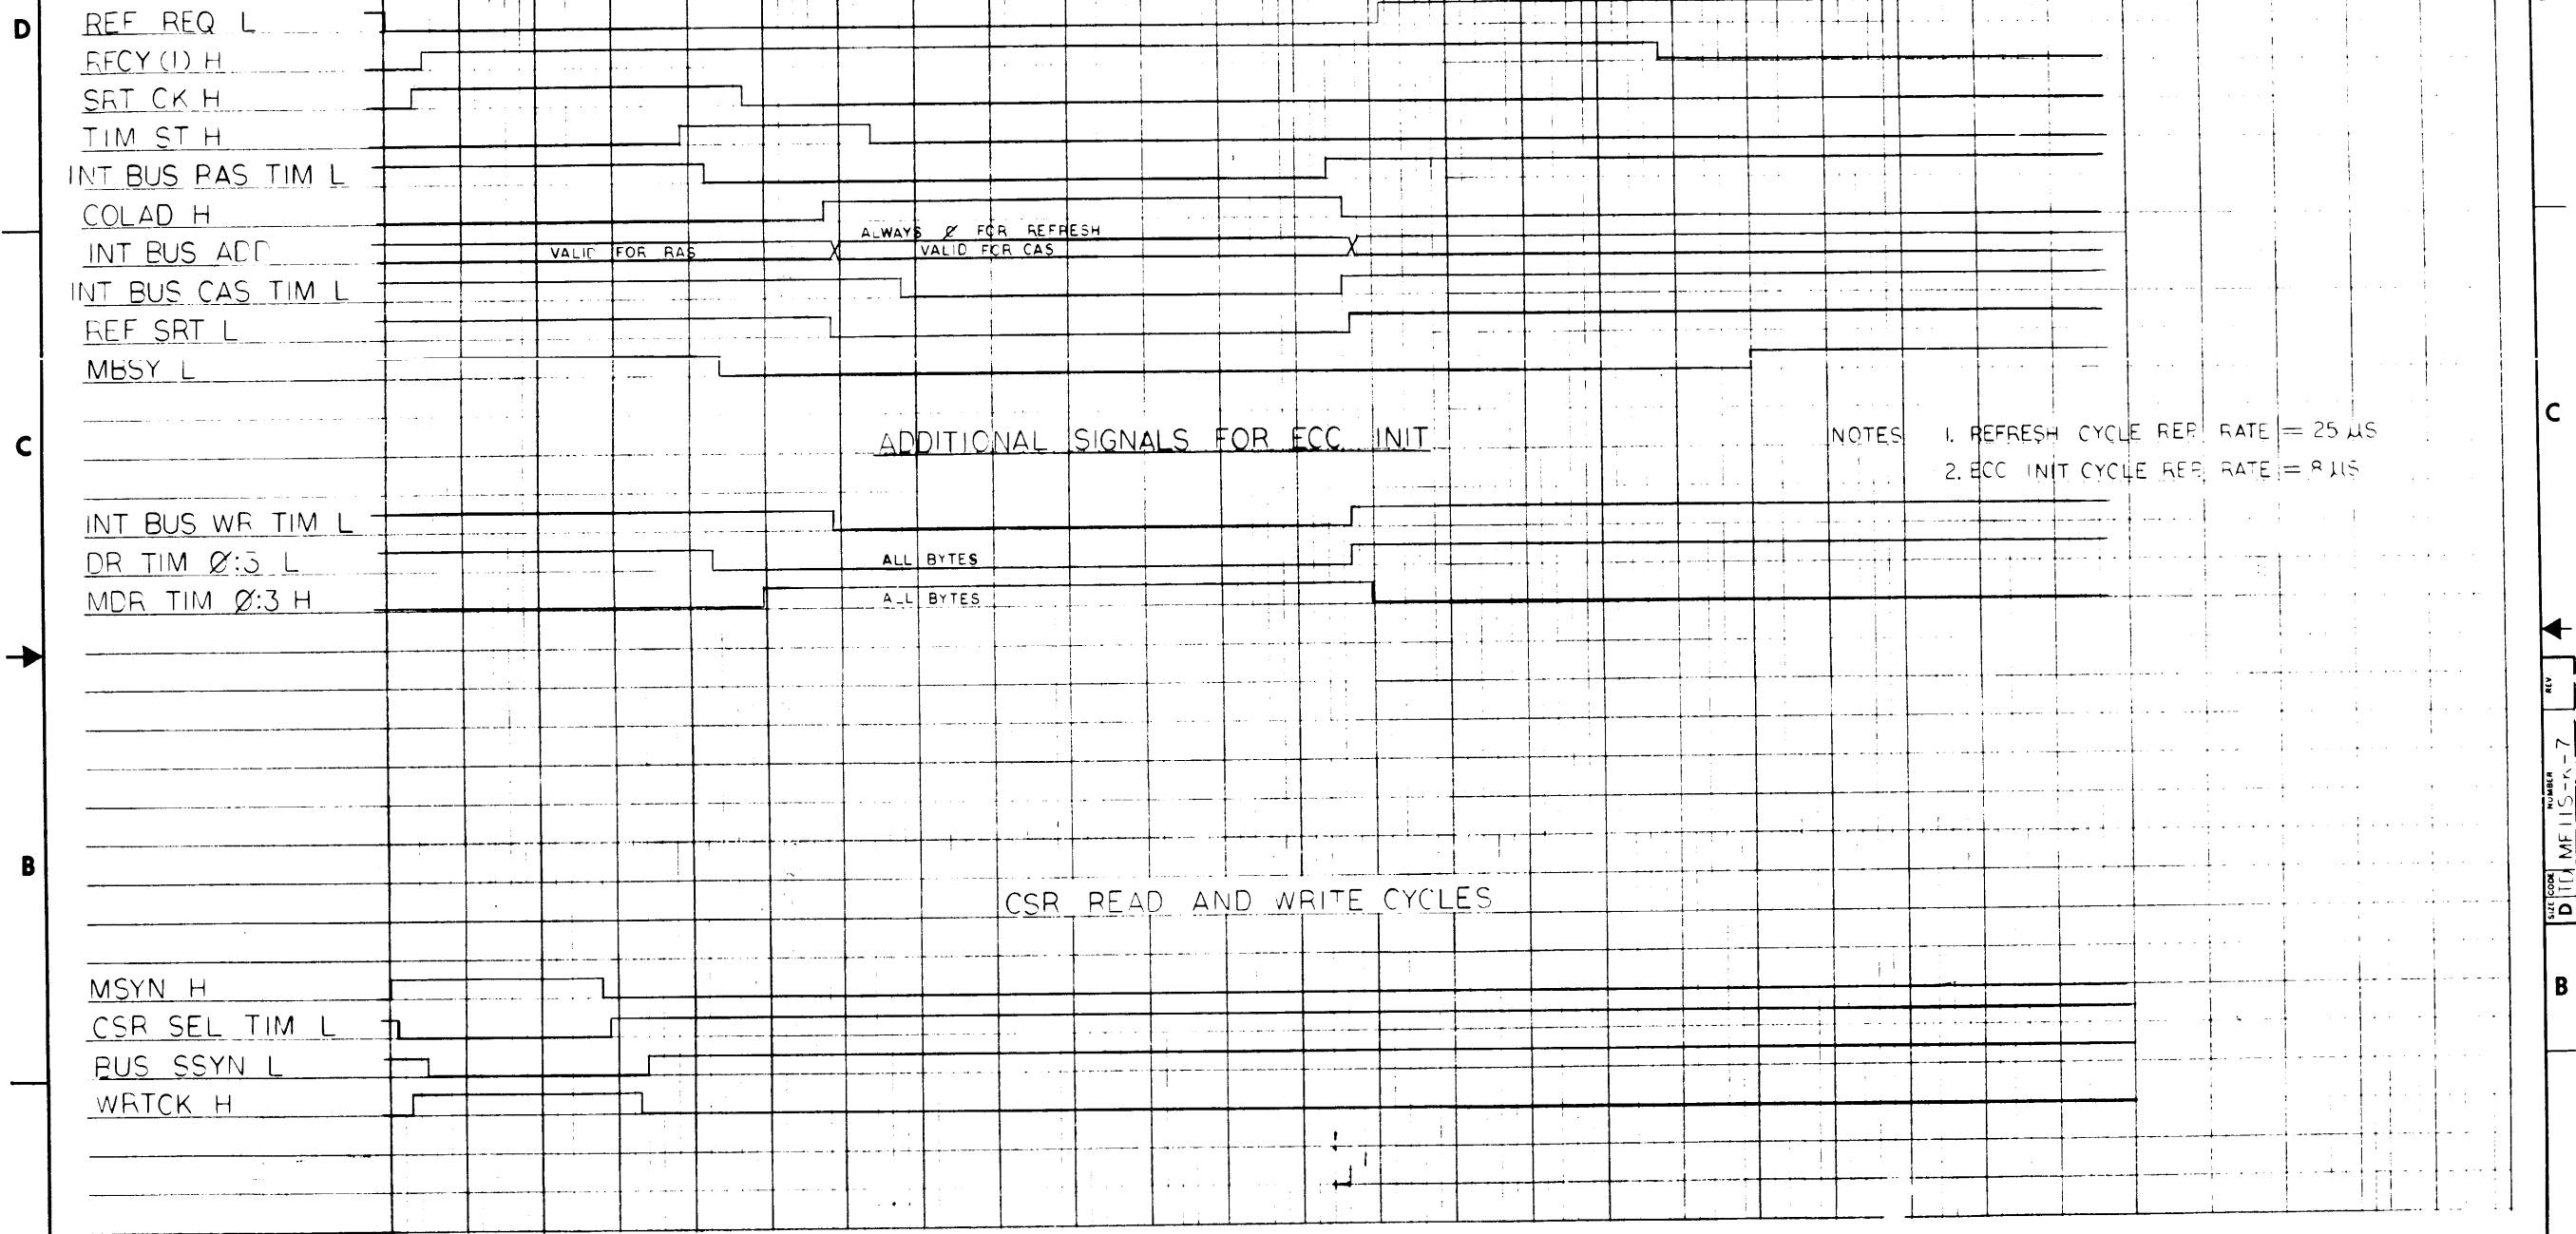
D

REF REQ L
RFCY (1) H
SRT CK H
TIM ST H
INT BUS RAS TIM L
COLAD H
INT BUS ADD
INT BUS CAS TIM L
REF SRT L
MBSY L

ALWAYS Ø FOR REFRESH
VALID FOR RAS
VALID FOR CAS

C

ADDITIONAL SIGNALS FOR ECC INIT

NOTES 1. REFRESH CYCLE REP RATE = 25 μS
2. ECC INIT CYCLE REP RATE = 8 μS

C

INT BUS WR TIM L
DR TIM Ø:3 L
MDR TIM Ø:3 H

ALL BYTES
ALL BYTES

B

CSR READ AND WRITE CYCLES

MSYN H
CSR SEL TIM L
BUS SSYN L
WRTCK H

SIZE D CODE DIT NUMBER MF11S-K-7 REV

B